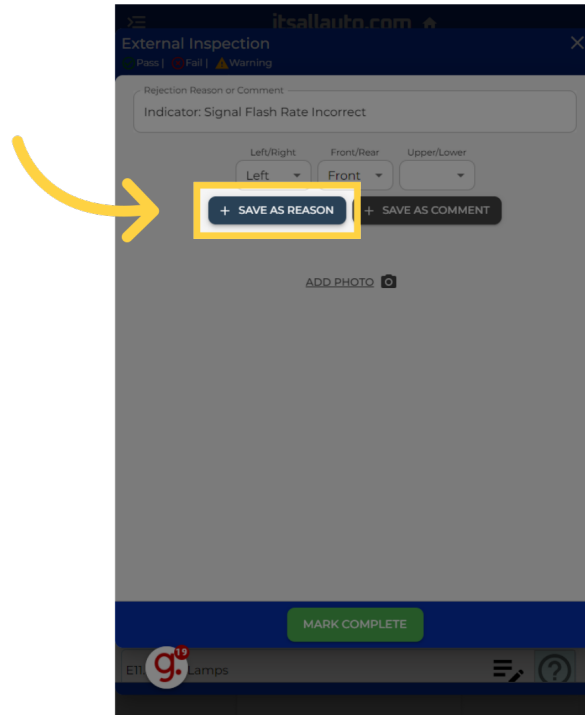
itsallauto.com

External Inspection
Pass | Fail | Warning

Rejection Reason or Comment
Indicator: Signal Flash Rate Incorrect

Left/Right
Left
Front/Rear
Front
Upper/Lower

+ SAVE AS REASON
+ SAVE AS COMMENT

ADD PHOTO

MARK COMPLETE

19
ET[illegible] Lamps